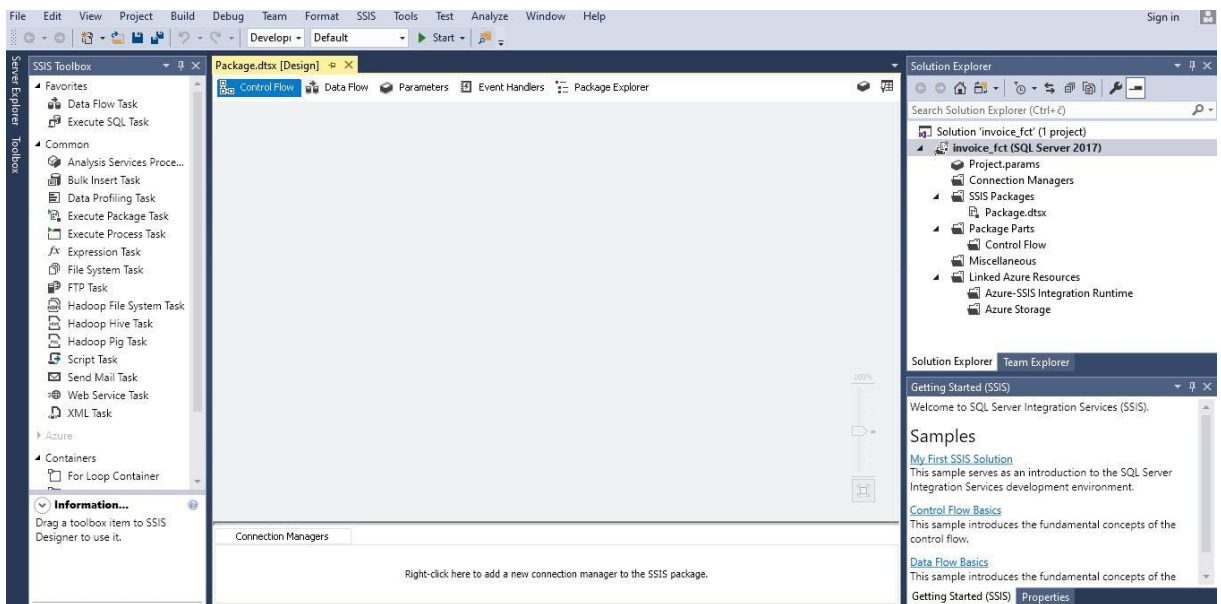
File Edit View Project Build Debug Team Format SSIS Tools Test Analyze Window Help

Sign in

Developı Default Start

Server Explorer Toolbox

SSIS Toolbox

Favorites
Data Flow Task
Execute SQL Task
Common
Analysis Services Proce...
Bulk Insert Task
Data Profiling Task
Execute Package Task
Execute Process Task
Expression Task
File System Task
FTP Task
Hadoop File System Task
Hadoop Hive Task
Hadoop Pig Task
Script Task
Send Mail Task
Web Service Task
XML Task
Azure
Containers
For Loop Container

Information...
Drag a toolbox item to SSIS Designer to use it.

Package.dtsx [Design]

Control Flow Data Flow Parameters Event Handlers Package Explorer

100%

Connection Managers

Right-click here to add a new connection manager to the SSIS package.

Solution Explorer

Search Solution Explorer (Ctrl+;)

Solution 'invoice_fct' (1 project)
invoice_fct (SQL Server 2017)
Project.params
Connection Managers
SSIS Packages
Package.dtsx
Package Parts
Control Flow
Miscellaneous
Linked Azure Resources
Azure-SSIS Integration Runtime
Azure Storage

Solution Explorer Team Explorer

Getting Started (SSIS)

Welcome to SQL Server Integration Services (SSIS).

Samples

My First SSIS Solution
This sample serves as an introduction to the SQL Server Integration Services development environment.

Control Flow Basics
This sample introduces the fundamental concepts of the control flow.

Data Flow Basics
This sample introduces the fundamental concepts of the

Getting Started (SSIS) Properties